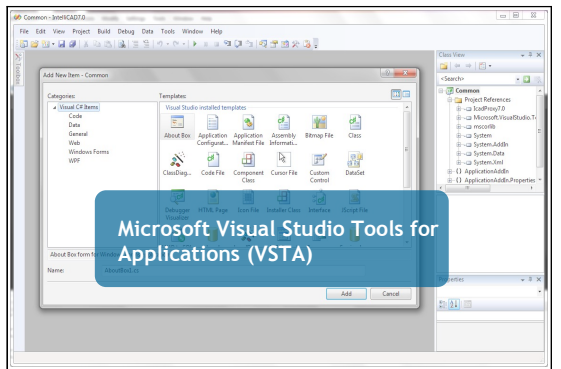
Common - IntelliCAD7.0

File Edit View Project Build Debug Data Tools Window Help

Toolbox

Add New Item - Common

Categories:

Visual C# Items
Code
Data
General
Web
Windows Forms
WPF

Templates:

Visual Studio installed templates

About Box
Application Configurat...
Application Manifest File
Assembly Informati...
Bitmap File
Class
ClassDiag...
Code File
Component Class
Cursor File
Custom Control
DataSet
Debugger Visualizer
HTML Page
Icon File
Installer Class
Interface
JScript File

About Box form for Windo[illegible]

Name: AboutBox1.cs

Add Cancel

Microsoft Visual Studio Tools for Applications (VSTA)

Class View

<Search>

Common
Project References
IcadProxy7.0
Microsoft.VisualStudio.T
mscorlib
System
System.AddIn
System.Data
System.Xml
ApplicationAddIn
ApplicationAddIn.Properties

Properties